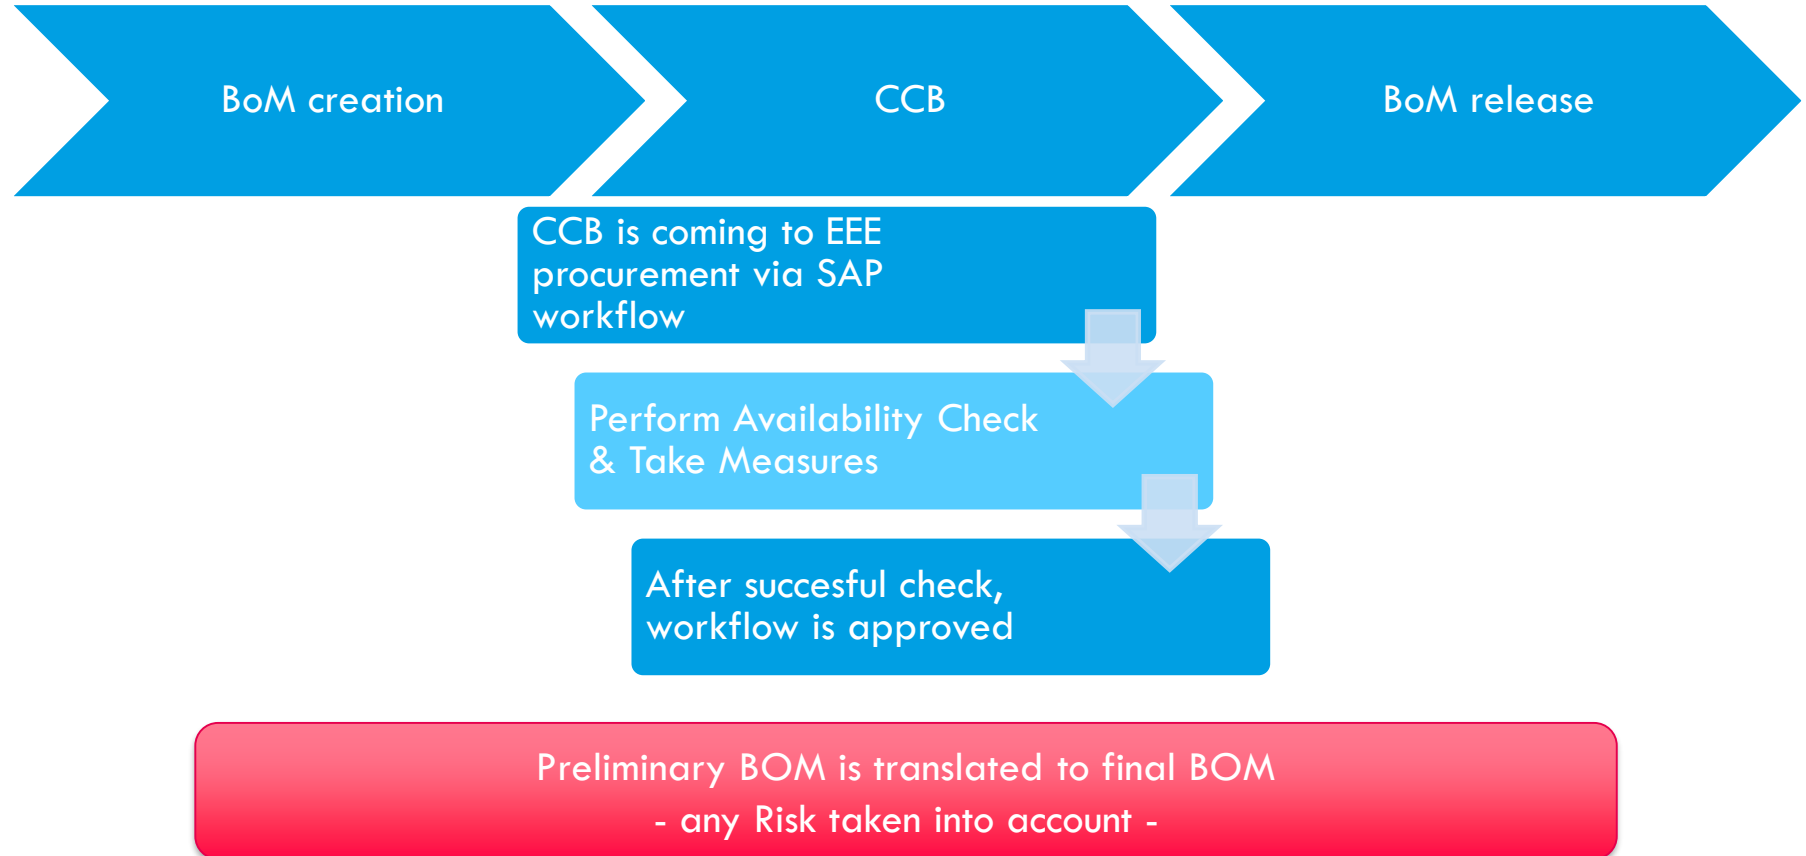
BoM creation

CCB

BoM release

CCB is coming to EEE procurement via SAP workflow

Perform Availability Check & Take Measures

After succesful check, workflow is approved

Preliminary BOM is translated to final BOM
- any Risk taken into account -